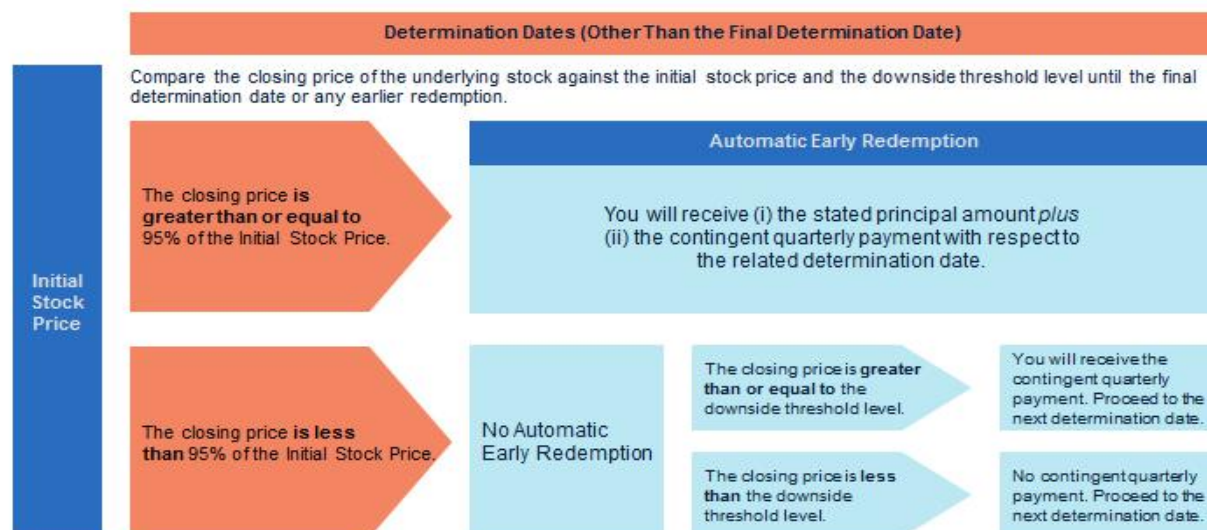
Determination Dates (Other Than the Final Determination Date)

Initial Stock Price

Compare the closing price of the underlying stock against the initial stock price and the downside threshold level until the final determination date or any earlier redemption.

The closing price is greater than or equal to 95% of the Initial Stock Price.

Automatic Early Redemption

You will receive (i) the stated principal amount *plus* (ii) the contingent quarterly payment with respect to the related determination date.

The closing price is less than 95% of the Initial Stock Price.

No Automatic Early Redemption

The closing price is greater than or equal to the downside threshold level.

You will receive the contingent quarterly payment. Proceed to the next determination date.

The closing price is less than the downside threshold level.

No contingent quarterly payment. Proceed to the next determination date.